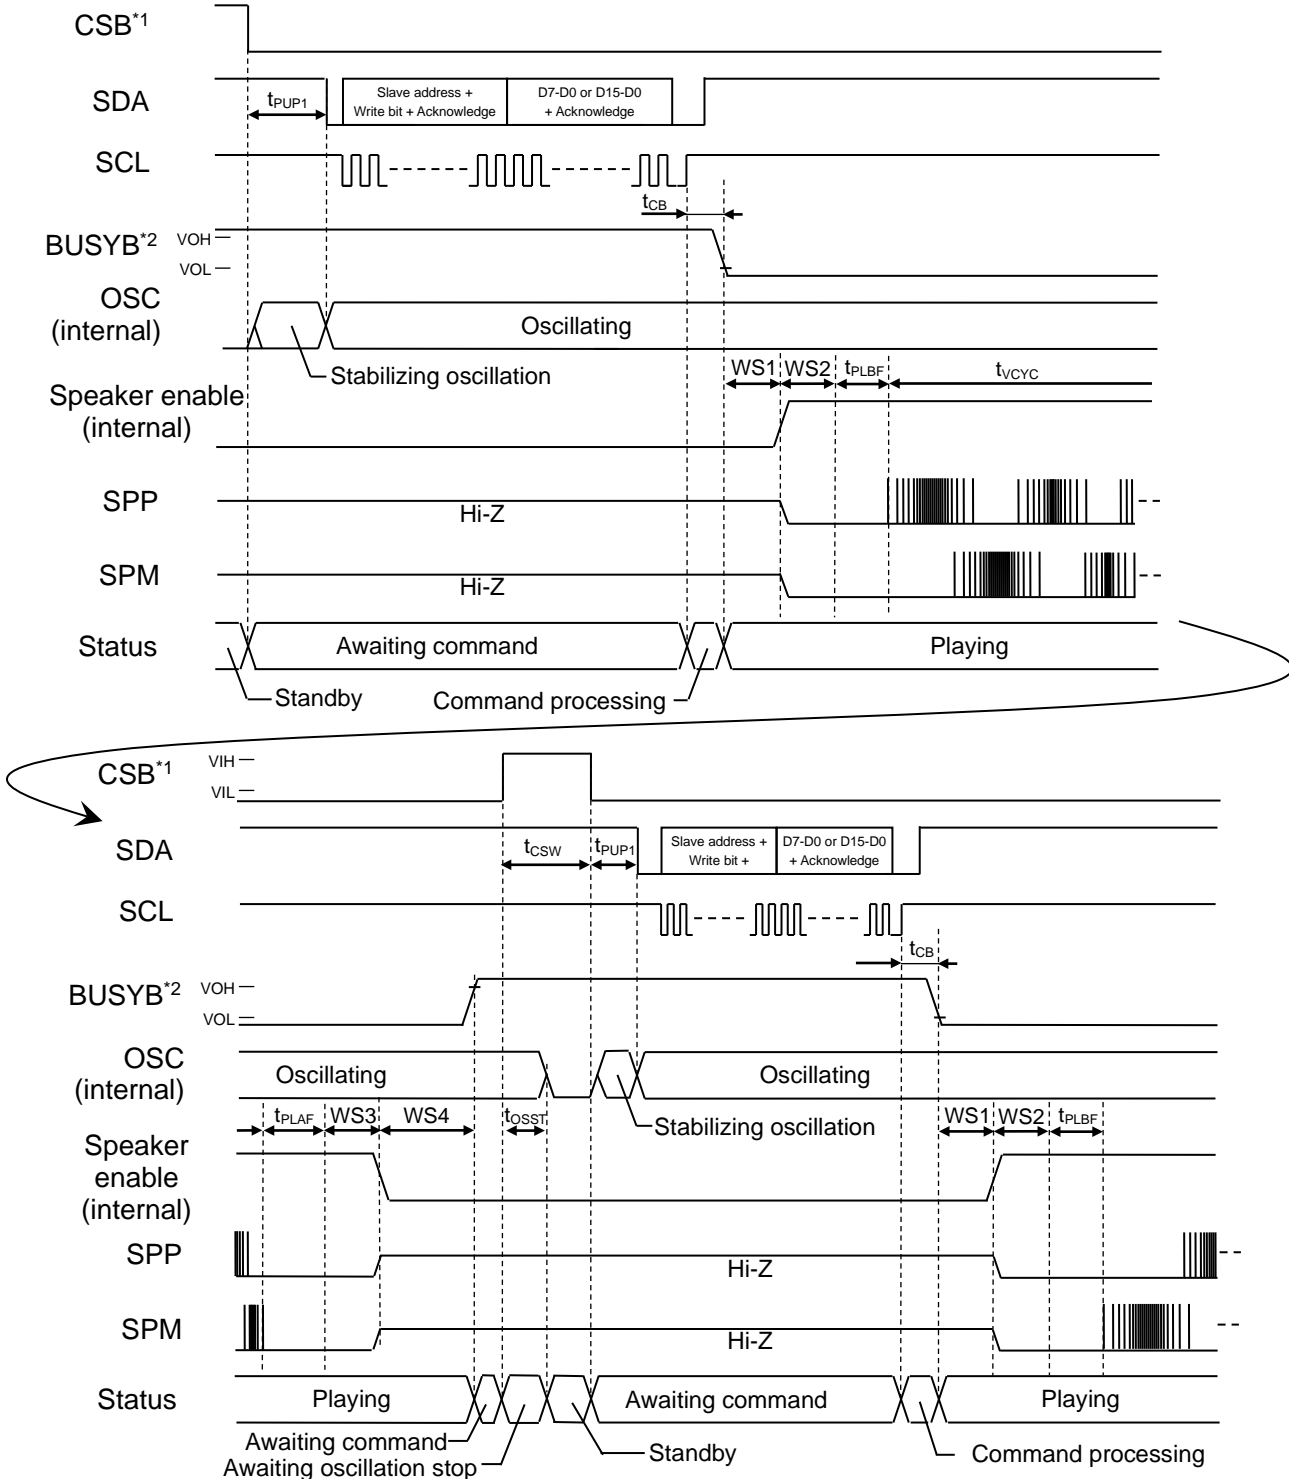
CSB$^{*1}$

SDA

$t_{PUP1}$

Slave address + Write bit + Acknowledge

D7-D0 or D15-D0 + Acknowledge

SCL

$t_{CB}$

BUSYB$^{*2}$

VOH

VOL

OSC (internal)

Oscillating

Stabilizing oscillation

WS1 WS2 $t_{PLBF}$ $t_{VCYC}$

Speaker enable (internal)

SPP

Hi-Z

SPM

Hi-Z

Status

Awaiting command

Playing

Standby

Command processing

CSB$^{*1}$

VIH

VIL

SDA

$t_{CSW}$

$t_{PUP1}$

Slave address + Write bit +

D7-D0 or D15-D0 + Acknowledge

SCL

$t_{CB}$

BUSYB$^{*2}$

VOH

VOL

OSC (internal)

Oscillating

Oscillating

$t_{PLAF}$ WS3 WS4

$t_{OSST}$

Stabilizing oscillation

WS1 WS2 $t_{PLBF}$

Speaker enable (internal)

SPP

Hi-Z

SPM

Hi-Z

Status

Playing

Awaiting command

Playing

Awaiting command

Awaiting oscillation stop

Standby

Command processing